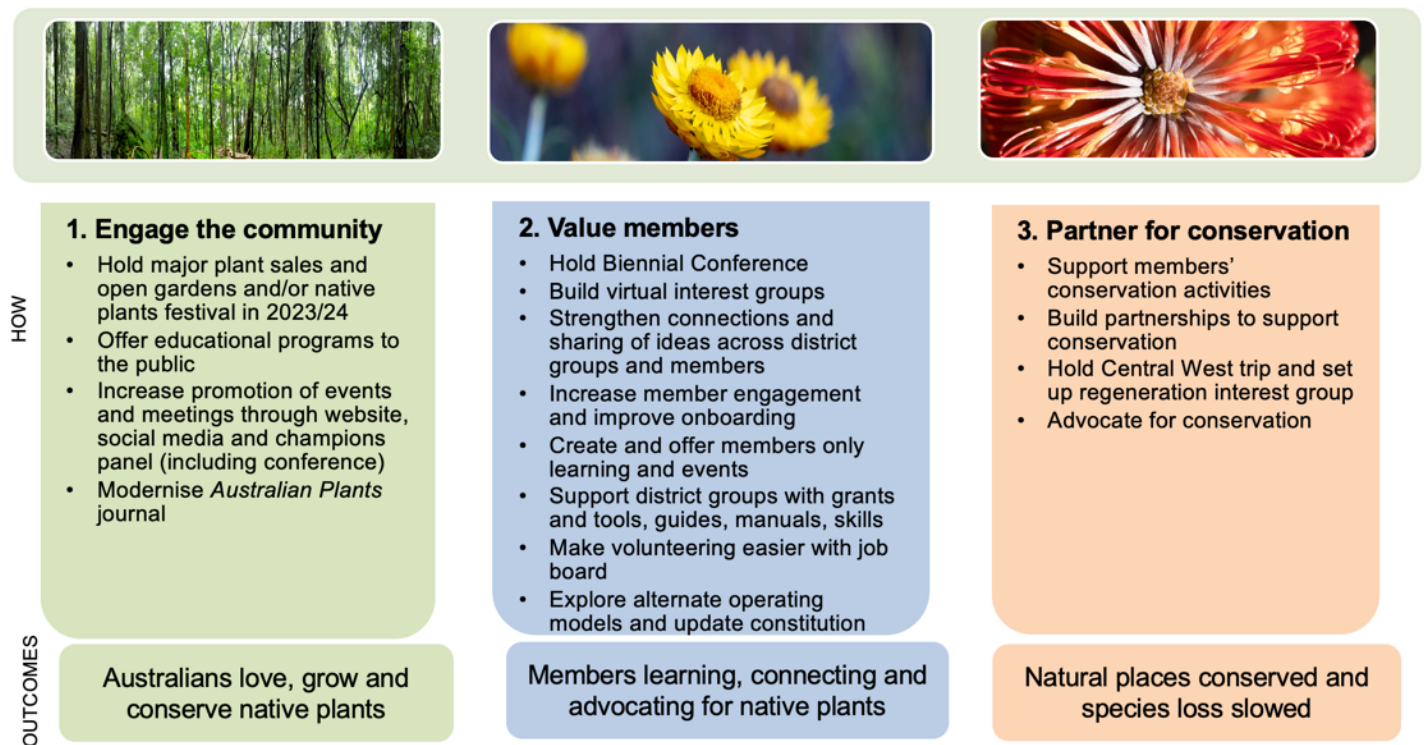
HOW

1. Engage the community
- Hold major plant sales and open gardens and/or native plants festival in 2023/24
- Offer educational programs to the public
- Increase promotion of events and meetings through website, social media and champions panel (including conference)
- Modernise *Australian Plants* journal

2. Value members
- Hold Biennial Conference
- Build virtual interest groups
- Strengthen connections and sharing of ideas across district groups and members
- Increase member engagement and improve onboarding
- Create and offer members only learning and events
- Support district groups with grants and tools, guides, manuals, skills
- Make volunteering easier with job board
- Explore alternate operating models and update constitution

3. Partner for conservation
- Support members' conservation activities
- Build partnerships to support conservation
- Hold Central West trip and set up regeneration interest group
- Advocate for conservation

OUTCOMES

Australians love, grow and conserve native plants

Members learning, connecting and advocating for native plants

Natural places conserved and species loss slowed